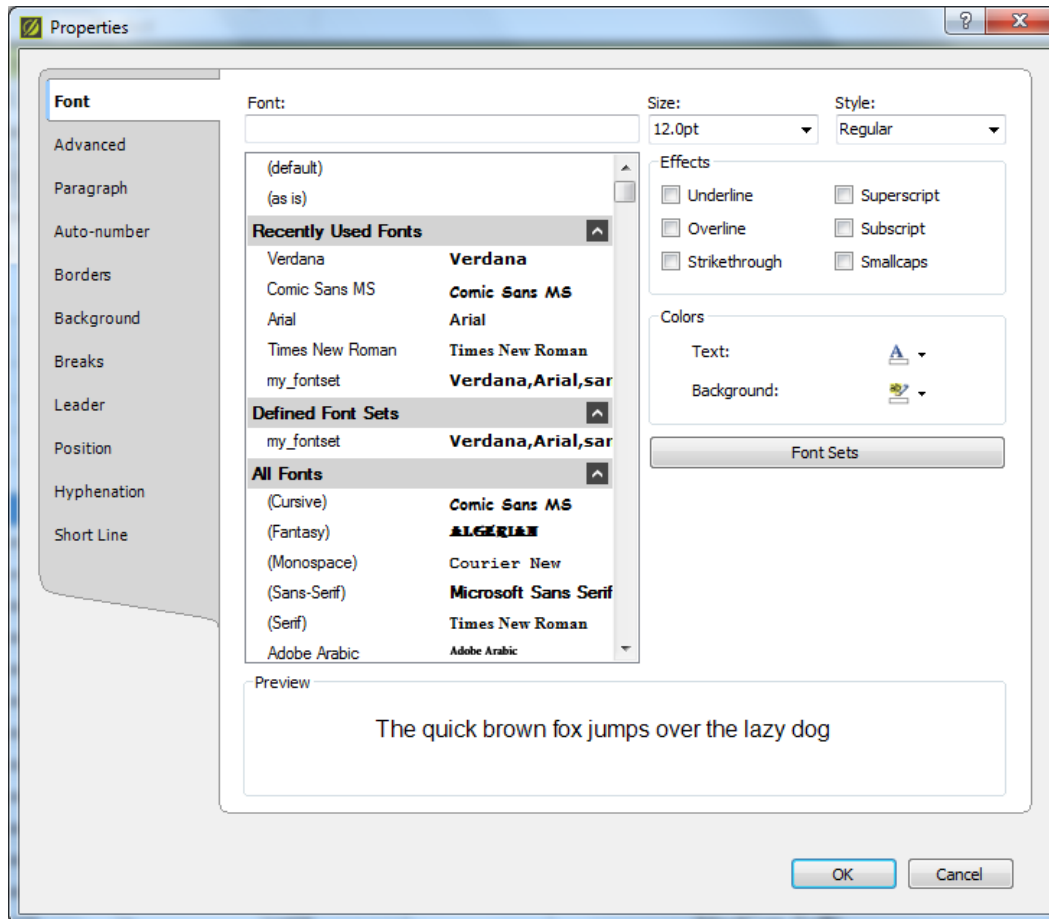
Properties

Font
Advanced
Paragraph
Auto-number
Borders
Background
Breaks
Leader
Position
Hyphenation
Short Line

Font:

(default)
(as is)

Recently Used Fonts

| | |
|---|---|
| Verdana | Verdana |
| Comic Sans MS | Comic Sans MS |
| Arial | Arial |
| Times New Roman | Times New Roman |
| my_fontset | Verdana,Arial,sar |

Defined Font Sets

| | |
|---|---|
| my_fontset | Verdana,Arial,sar |

All Fonts

| | |
|---|---|
| (Cursive) | Comic Sans MS |
| (Fantasy) | ALGERIAN |
| (Monospace) | Courier New |
| (Sans-Serif) | Microsoft Sans Serif |
| (Serif) | Times New Roman |
| Adobe Arabic | Adobe Arabic |

Size:
12.0pt

Style:
Regular

Effects
Underline
Overline
Strikethrough
Superscript
Subscript
Smallcaps

Colors
Text:
Background:

Font Sets

Preview
The quick brown fox jumps over the lazy dog

OK
Cancel